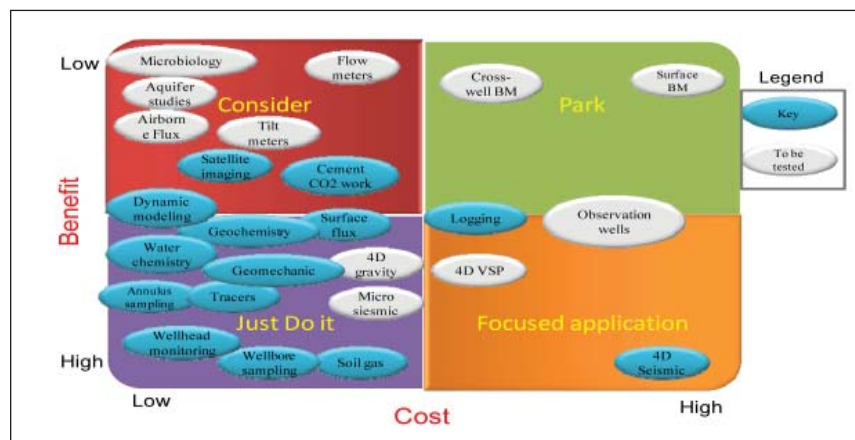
Low

Microbiology

Flow meters

Aquifer studies

Consider

Airborn e Flux

Tilt meters

Satellite imaging

Cement CO2 work

Cross-well BM

Park

Surface BM

Legend

Key

To be tested

Benefit

Dynamic modeling

Geochemistry

Surface flux

Logging

Observation wells

Water chemistry

Geomechanic

4D gravity

4D VSP

Annulus sampling

Tracers

Micro siesmic

Just Do it

Focused application

High

Wellhead monitoring

Wellbore sampling

Soil gas

4D Seismic

Low

Cost

High